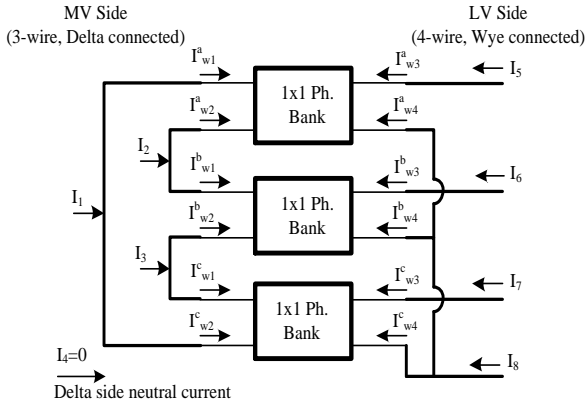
MV Side
(3-wire, Delta connected)

LV Side
(4-wire, Wye connected)

$I^a_{w1}$

$I^a_{w2}$

1x1 Ph. Bank

$I^a_{w3}$

$I^a_{w4}$

$I_5$

$I_2$

$I^b_{w1}$

$I^b_{w3}$

$I_6$

$I_1$

$I^b_{w2}$

1x1 Ph. Bank

$I^b_{w4}$

$I_3$

$I^c_{w1}$

$I^c_{w3}$

$I_7$

$I^c_{w2}$

1x1 Ph. Bank

$I^c_{w4}$

$I_4=0$

$I_8$

Delta side neutral current